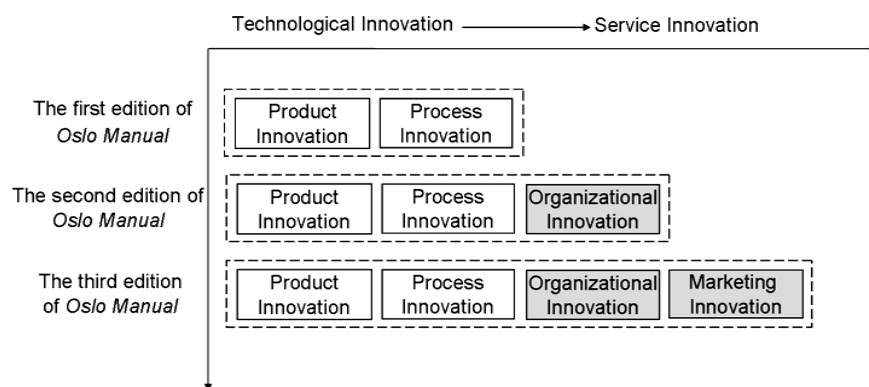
Technological Innovation → Service Innovation

The first edition of *Oslo Manual*

Product Innovation

Process Innovation

The second edition of *Oslo Manual*

Product Innovation

Process Innovation

Organizational Innovation

The third edition of *Oslo Manual*

Product Innovation

Process Innovation

Organizational Innovation

Marketing Innovation